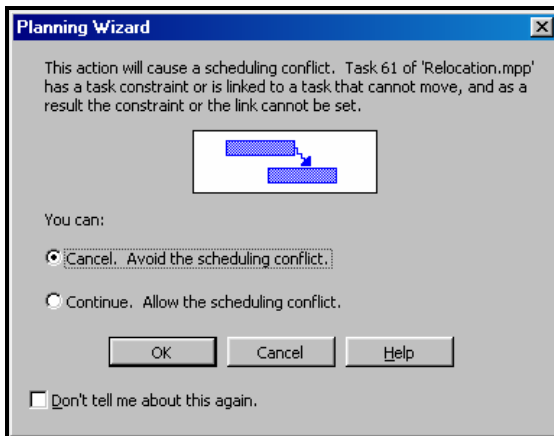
Planning Wizard

This action will cause a scheduling conflict. Task 61 of 'Relocation.mpp' has a task constraint or is linked to a task that cannot move, and as a result the constraint or the link cannot be set.

You can:

Cancel. Avoid the scheduling conflict.

Continue. Allow the scheduling conflict.

OK
Cancel
Help

Don't tell me about this again.